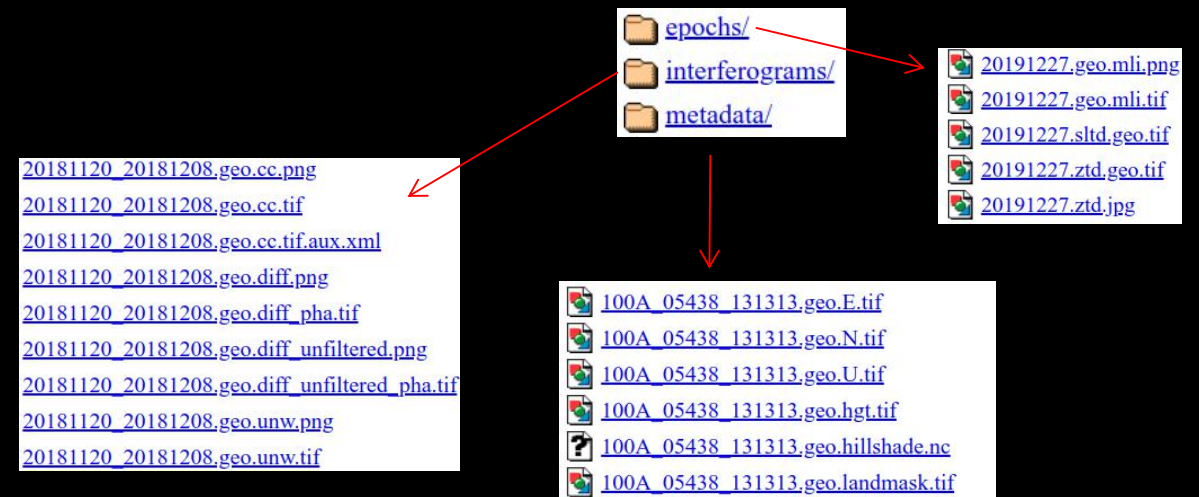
epochs/
interferograms/
metadata/

20191227.geo.mli.png
20191227.geo.mli.tif
20191227.sltd.geo.tif
20191227.ztd.geo.tif
20191227.ztd.jpg

20181120_20181208.geo.cc.png
20181120_20181208.geo.cc.tif
20181120_20181208.geo.cc.tif.aux.xml
20181120_20181208.geo.diff.png
20181120_20181208.geo.diff_pha.tif
20181120_20181208.geo.diff_unfiltered.png
20181120_20181208.geo.diff_unfiltered_pha.tif
20181120_20181208.geo.unw.png
20181120_20181208.geo.unw.tif

100A_05438_131313.geo.E.tif
100A_05438_131313.geo.N.tif
100A_05438_131313.geo.U.tif
100A_05438_131313.geo.hgt.tif
100A_05438_131313.geo.hillshade.nc
100A_05438_131313.geo.landmask.tif